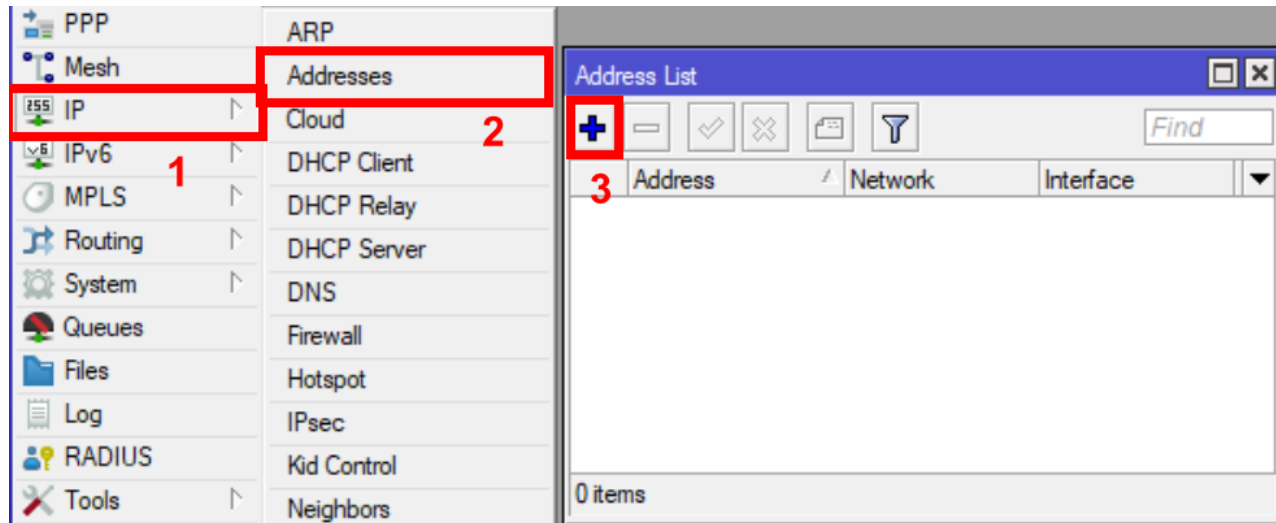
PPP
Mesh
IP
IPv6
MPLS
Routing
System
Queues
Files
Log
RADIUS
Tools

1

ARP
Addresses
Cloud
DHCP Client
DHCP Relay
DHCP Server
DNS
Firewall
Hotspot
IPsec
Kid Control
Neighbors

2

Address List

Find

3

| Address | Network | Interface |
|---|---|---|

0 items